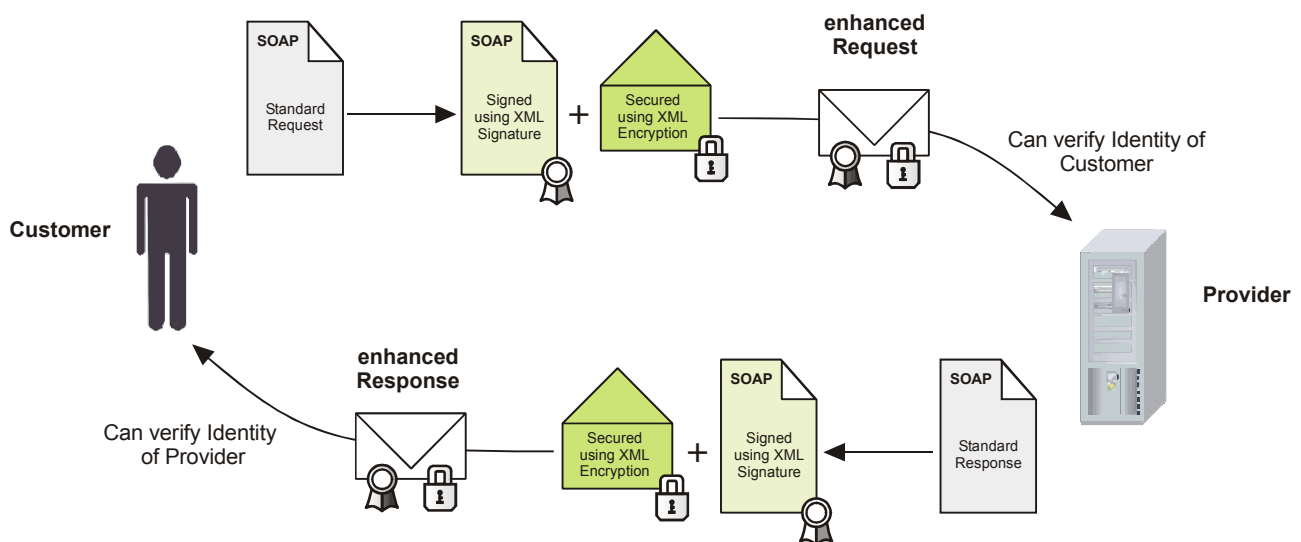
SOAP

Standard Request

SOAP

Signed using XML Signature

+

Secured using XML Encryption

enhanced Request

Can verify Identity of Customer

Customer

Provider

enhanced Response

Secured using XML Encryption

+

SOAP

Signed using XML Signature

SOAP

Standard Response

Can verify Identity of Provider